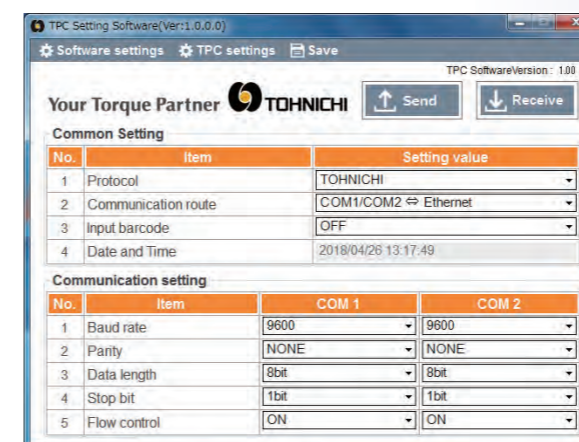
TPC Setting Software(Ver:1.0.0.0)

Software settings TPC settings Save

TPC SoftwareVersion : 1.00

Your Torque Partner TOHNICHI

Send

Receive

Common Setting

| No. | Item | Setting value |
|---|---|---|
| 1 | Protocol | TOHNICHI |
| 2 | Communication route | COM1/COM2 ⇔ Ethernet |
| 3 | Input barcode | OFF |
| 4 | Date and Time | 2018/04/26 13:17:49 |

Communication setting

| No. | Item | COM 1 | COM 2 |
|---|---|---|---|
| 1 | Baud rate | 9600 | 9600 |
| 2 | Parity | NONE | NONE |
| 3 | Data length | 8bit | 8bit |
| 4 | Stop bit | 1bit | 1bit |
| 5 | Flow control | ON | ON |